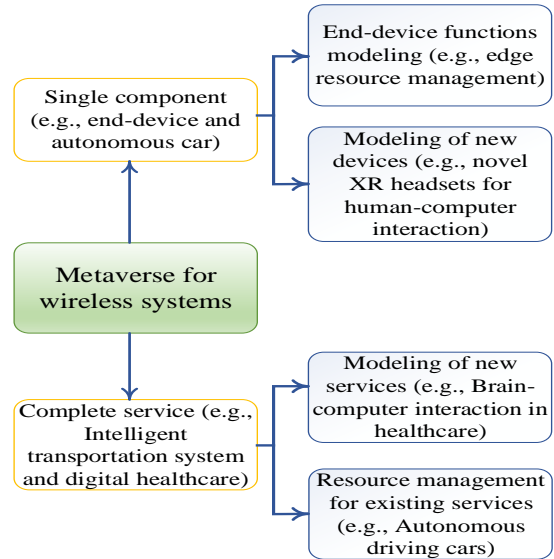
Metaverse for wireless systems

Single component (e.g., end-device and autonomous car)

End-device functions modeling (e.g., edge resource management)

Modeling of new devices (e.g., novel XR headsets for human-computer interaction)

Complete service (e.g., Intelligent transportation system and digital healthcare)

Modeling of new services (e.g., Brain-computer interaction in healthcare)

Resource management for existing services (e.g., Autonomous driving cars)